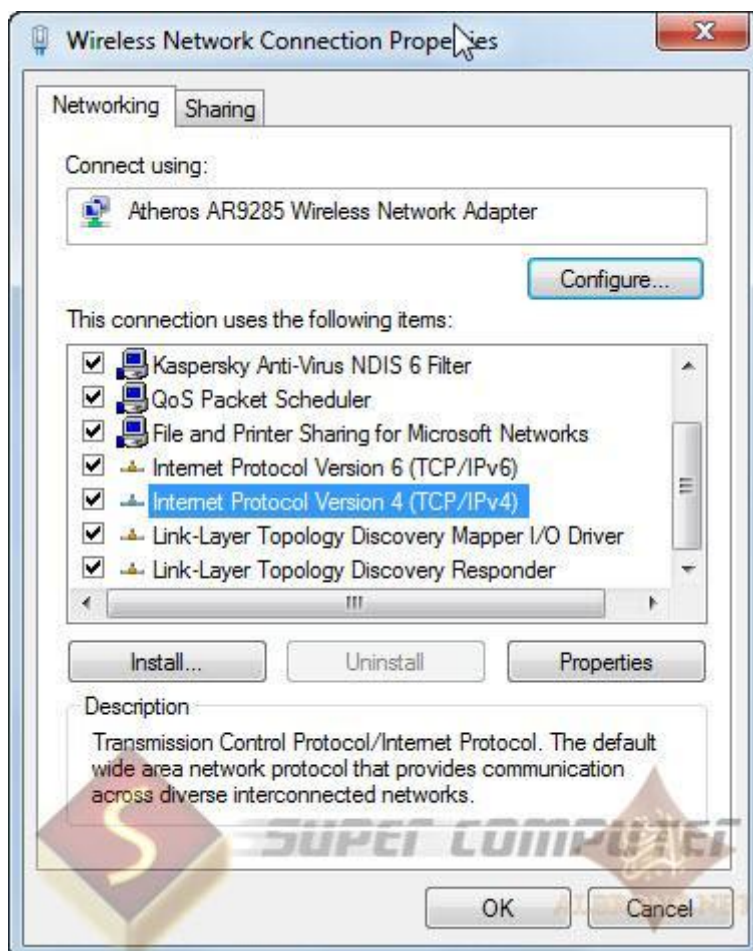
Wireless Network Connection Prope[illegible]ies

Networking | Sharing

Connect using:

Atheros AR9285 Wireless Network Adapter

Configure...

This connection uses the following items:

- Kaspersky Anti-Virus NDIS 6 Filter
- QoS Packet Scheduler
- File and Printer Sharing for Microsoft Networks
- Internet Protocol Version 6 (TCP/IPv6)
- Internet Protocol Version 4 (TCP/IPv4)
- Link-Layer Topology Discovery Mapper I/O Driver
- Link-Layer Topology Discovery Responder

Install... | Uninstall | Properties

Description

Transmission Control Protocol/Internet Protocol. The default wide area network protocol that provides communication across diverse interconnected networks.

SUPER COMPUTER

OK | Cancel